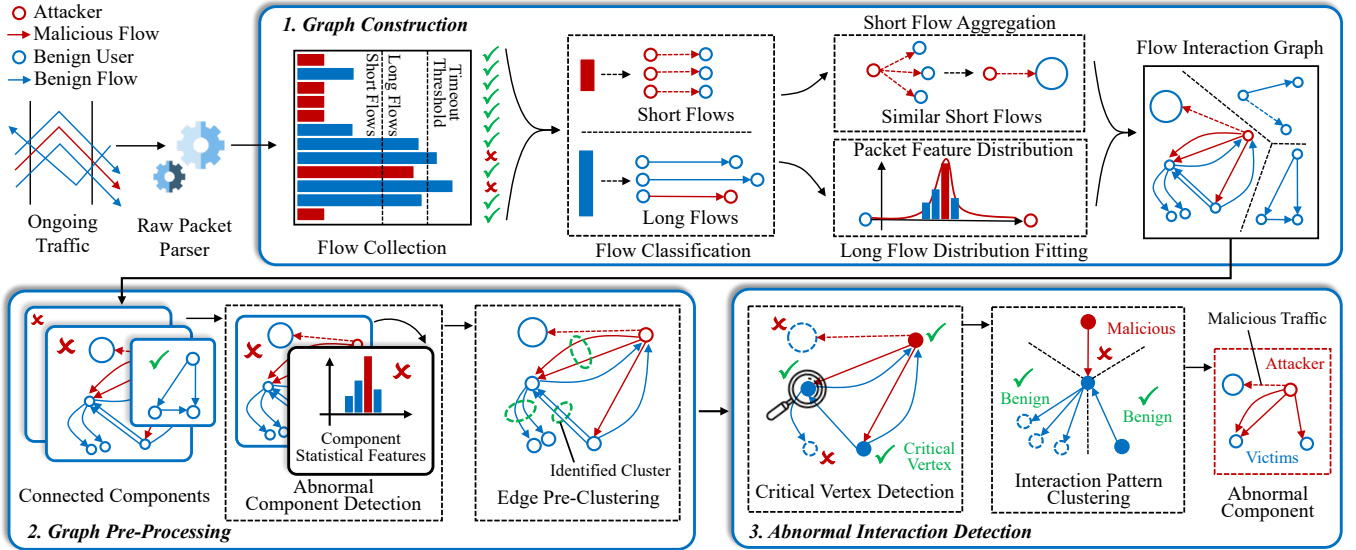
Attacker
Malicious Flow
Benign User
Benign Flow

Ongoing Traffic

Raw Packet Parser

1. Graph Construction

Short Flows
Long Flows
Timeout Threshold

Flow Collection

Short Flows

Long Flows

Flow Classification

Short Flow Aggregation

Similar Short Flows

Packet Feature Distribution

Long Flow Distribution Fitting

Flow Interaction Graph

Connected Components

Component Statistical Features

Abnormal Component Detection

Identified Cluster

Edge Pre-Clustering

2. Graph Pre-Processing

Critical Vertex

Critical Vertex Detection

Malicious

Benign

Benign

Interaction Pattern Clustering

Malicious Traffic

Attacker

Victims

Abnormal Component

3. Abnormal Interaction Detection